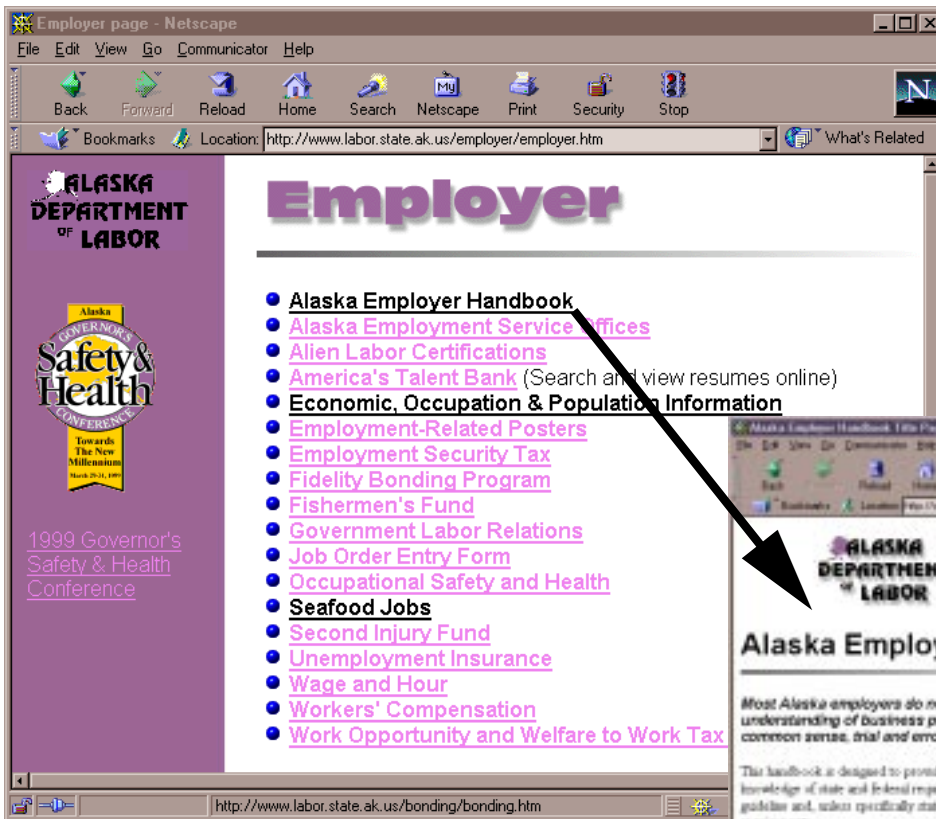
Employer page - Netscape

File Edit View Go Communicator Help

Back Forward Reload Home Search Netscape Print Security Stop

Bookmarks Location: http://www.labor.state.ak.us/employer/employer.htm What's Related

ALASKA DEPARTMENT OF LABOR

Alaska GOVERNOR'S Safety & Health CONFERENCE Towards The New Millennium March 29-31, 1999

1999 Governor's Safety & Health Conference

Employer

Alaska Employer Handbook
Alaska Employment Service Offices
Alien Labor Certifications
America's Talent Bank (Search and view resumes online)
Economic, Occupation & Population Information
Employment-Related Posters
Employment Security Tax
Fidelity Bonding Program
Fishermen's Fund
Government Labor Relations
Job Order Entry Form
Occupational Safety and Health
Seafood Jobs
Second Injury Fund
Unemployment Insurance
Wage and Hour
Workers' Compensation
Work Opportunity and Welfare to Work Tax

Alaska Employer Handbook Title Pa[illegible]

File Edit View Go Communicator Help

Back Reload Home

Bookmarks Location: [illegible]

ALASKA DEPARTMENT OF LABOR

Alaska Emplo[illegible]

Most Alaska employers do n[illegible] understanding of business p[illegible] common sense, trial and erro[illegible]

This handbook is designed to prov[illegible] knowledge of state and federal requ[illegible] guideline and, unless specifically sta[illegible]

http://www.labor.state.ak.us/bonding/bonding.htm